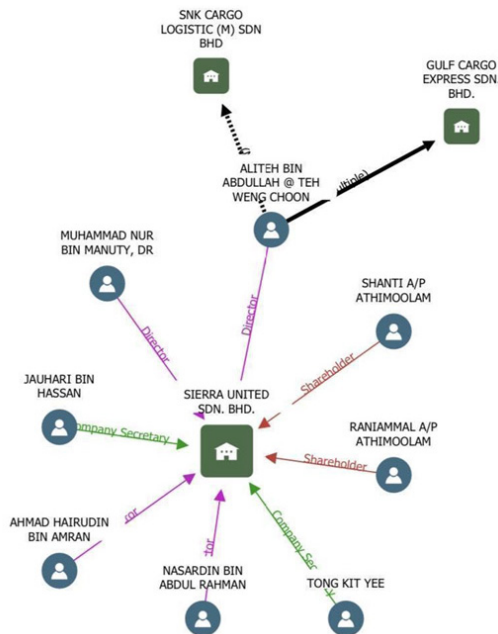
SNK CARGO LOGISTIC (M) SDN BHD

GULF CARGO EXPRESS SDN BHD.

ALITEH BIN ABDULLAH @ TEH WENG CHOON

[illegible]ltiple)

MUHAMMAD NUR BIN MANUTY, DR

Director

Director

SHANTI A/P ATHIMOOLAM

Shareholder

JAUHARI BIN HASSAN

Company Secretary

SIERRA UNITED SDN. BHD.

RANIAMMAL A/P ATHIMOOLAM

Shareholder

AHMAD HAIRUDIN BIN AMRAN

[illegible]tor

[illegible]tor

Company Se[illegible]

NASARDIN BIN ABDUL RAHMAN

TONG KIT YEE